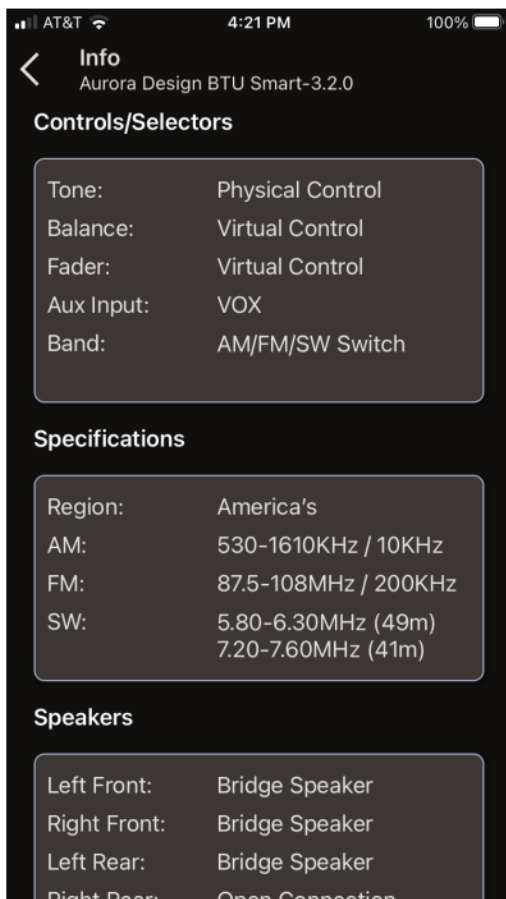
AT&T 4:21 PM 100%

Info
Aurora Design BTU Smart-3.2.0

Controls/Selectors

| | |
|---|---|
| Tone: | Physical Control |
| Balance: | Virtual Control |
| Fader: | Virtual Control |
| Aux Input: | VOX |
| Band: | AM/FM/SW Switch |

Specifications

| | |
|---|---|
| Region: | America's |
| AM: | 530-1610KHz / 10KHz |
| FM: | 87.5-108MHz / 200KHz |
| SW: | 5.80-6.30MHz (49m) 7.20-7.60MHz (41m) |

Speakers

| | |
|---|---|
| Left Front: | Bridge Speaker |
| Right Front: | Bridge Speaker |
| Left Rear: | Bridge Speaker |
| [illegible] | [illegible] |